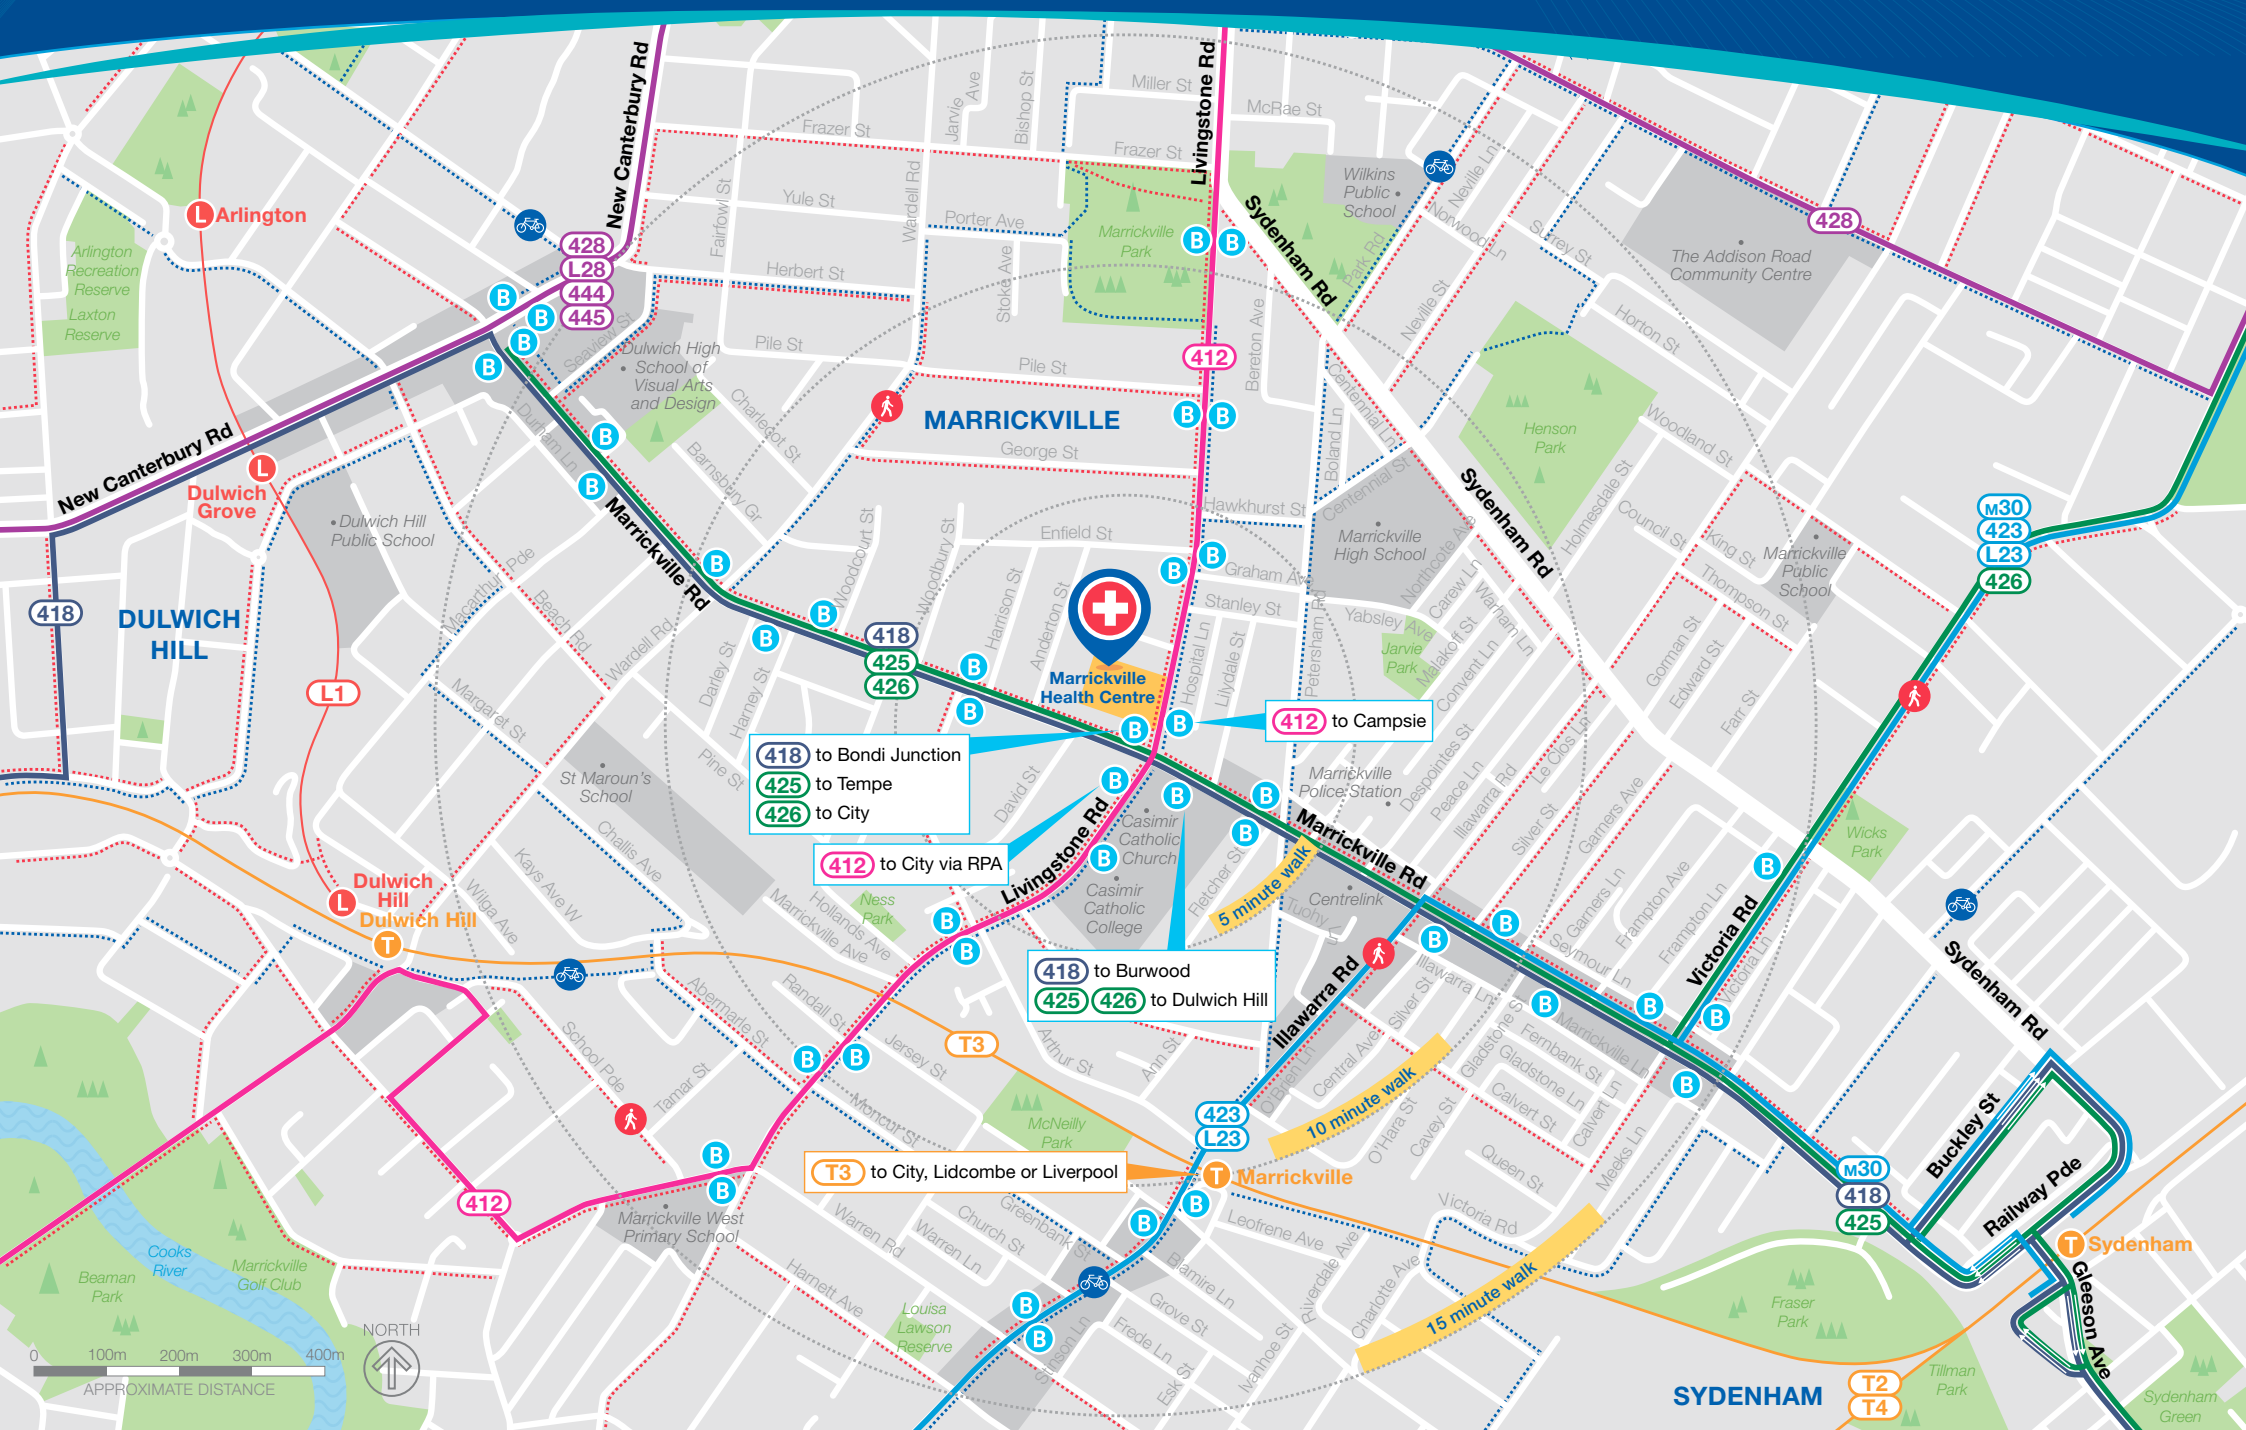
MARRICKVILLE
DULWICH HILL
SYDENHAM

Marrickville Health Centre

418 to Bondi Junction
425 to Tempe
426 to City

412 to Campsie

412 to City via RPA

418 to Burwood
425 426 to Dulwich Hill

T3 to City, Lidcombe or Liverpool

5 minute walk
10 minute walk
15 minute walk

New Canterbury Rd
Livingstone Rd
Sydenham Rd
Marrickville Rd
Illawarra Rd
Victoria Rd
Buckley St
Railway Pde
Gleeson Ave

428
L28
444
445
412
418
425
426
M30
423
L23
L1
T3
T2
T4

Arlington
Dulwich Grove
Dulwich Hill
Marrickville
Sydenham

Miller St
McRae St
Frazer St
Jarvie Ave
Bishop St
Yule St
Fairfowl St
Wardell Rd
Porter Ave
Herbert St
Stoke Ave
Pile St
Bereton Ave
George St
Hawkhurst St
Enfield St
Graham Ave
Stanley St
Yabsley Ave
Hospital Ln
Lilydale St
Petersham Rd
Boland Ln
Centennial Ln
Centennial St
Northcote Ave
Carew Ln
Warham Ln
Malakoff St
Convent Ln
Despointes St
Peace Ln
Illawarra Rd
Le Clos Ln
Silver St
Garners Ave
Frampton Ave
Frampton Ln
Seymour Ln
Norwood Ln
Neville Ln
Neville St
Park Rd
Surrey St
Horton St
Woodland St
Holmesdale St
Council St
King St
Thompson St
Gorman St
Edward St
Farr St
Dulwich High School of Visual Arts and Design
Seaview St
Durham Ln
Charlecot St
Barnsbury Gr
Woodcourt St
Woodbury St
Harrison St
Anderton St
Dudley St
Harney St
Pine St
David St
Wardell Rd
Beach Rd
Macarthur Pde
Margaret St
St Maroun's School
Challis Ave
Kays Ave W
Wilga Ave
Hollands Ave
Marrickville Ave
Abermarle St
Randall St
Jersey St
Arthur St
Ann St
School Pde
Tamar St
Moncur St
Warren Rd
Warren Ln
Church St
Greenbank St
Hamlett Ave
Simpson Ln
Esk St
Fred Ln
Grove St
Blamire Ln
Leofrene Ave
Riverdale Ave
Ivanhoe St
Charlotte Ave
Victoria Rd
Queen St
Meeks Ln
Calvert St
Calvert Ln
Gladstone Ln
Gladstone St
Fernbank St
O'Hara St
Central Ave
Casey St
O'Brien Ln
Tuohy Ln
Fletcher St
Ness Park
McNeilly Park
Louisa Lawson Reserve
Marrickville West Primary School
Casimir Catholic Church
Casimir Catholic College
Marrickville Police Station
Centrelink
Marrickville High School
Jarvie Park
Marrickville Park
Wilkins Public School
The Addison Road Community Centre
Henson Park
Marrickville Public School
Wicks Park
Fraser Park
Tillman Park
Sydenham Green
Dulwich Hill Public School
Arlington Recreation Reserve
Laxton Reserve
Cooks River
Beaman Park
Marrickville Golf Club

0 100m 200m 300m 400m
APPROXIMATE DISTANCE
NORTH